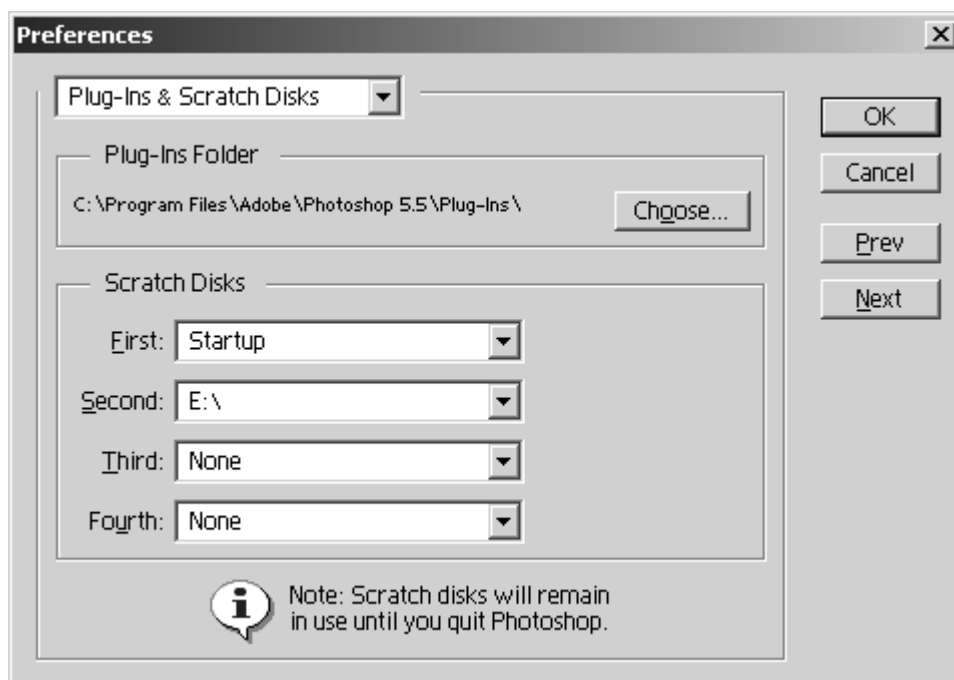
Preferences

Plug-Ins & Scratch Disks

Plug-Ins Folder

C:\Program Files\Adobe\Photoshop 5.5\Plug-Ins\

Choose...

Scratch Disks

First: Startup

Second: E:\

Third: None

Fourth: None

Note: Scratch disks will remain in use until you quit Photoshop.

OK

Cancel

Prev

Next